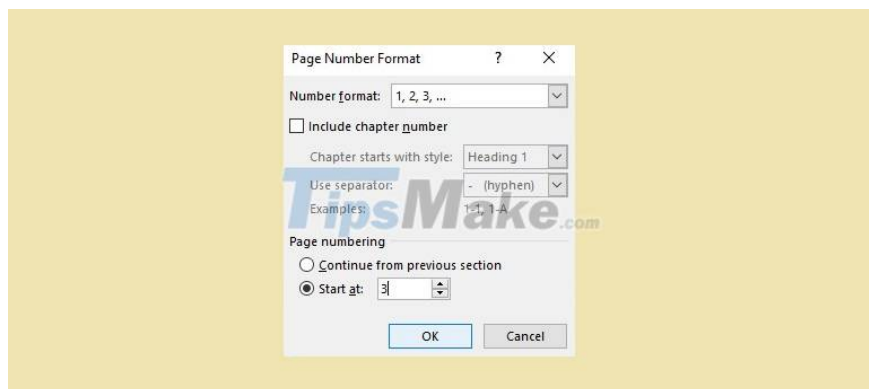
Page Number Format ? X

Number format: 1, 2, 3, ...

Include chapter number

Chapter starts with style: Heading 1

Use separator: - (hyphen)

Examples: 1-1, 1-A

TipsMake.com

Page numbering

Continue from previous section

Start at: 3

OK Cancel